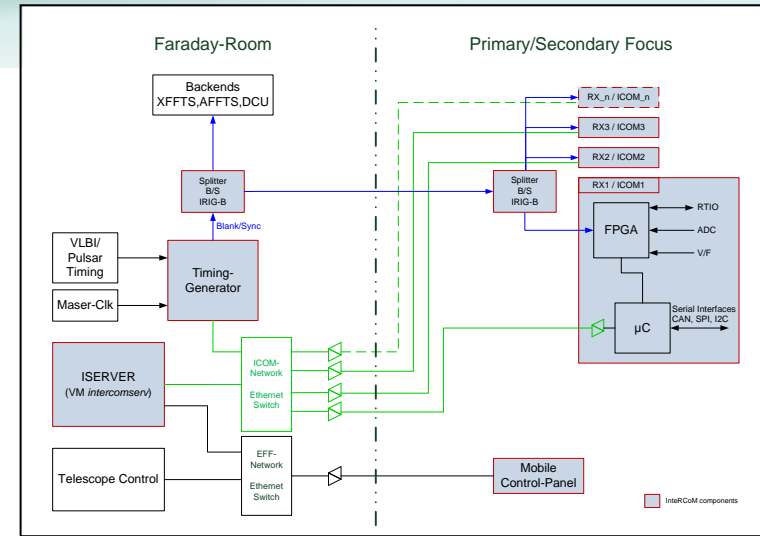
Faraday-Room

Primary/Secondary Focus

Backends
XFFTS,AFFTS,DCU

Splitter
B/S
IRIG-B

Blank/Sync

VLBI/
Pulsar
Timing

Timing-
Generator

Maser-Clk

ISERVER
(VM *intercomserv*)

ICOM-
Network

Ethernet
Switch

Telescope Control

EFF-
Network

Ethernet
Switch

RX_n / ICOM_n

RX3 / ICOM3

RX2 / ICOM2

Splitter
B/S
IRIG-B

RX1 / ICOM1

FPGA

RTIO

ADC

V/F

µC

Serial Interfaces
CAN, SPI, I2C

Mobile
Control-Panel

InteRCoM components